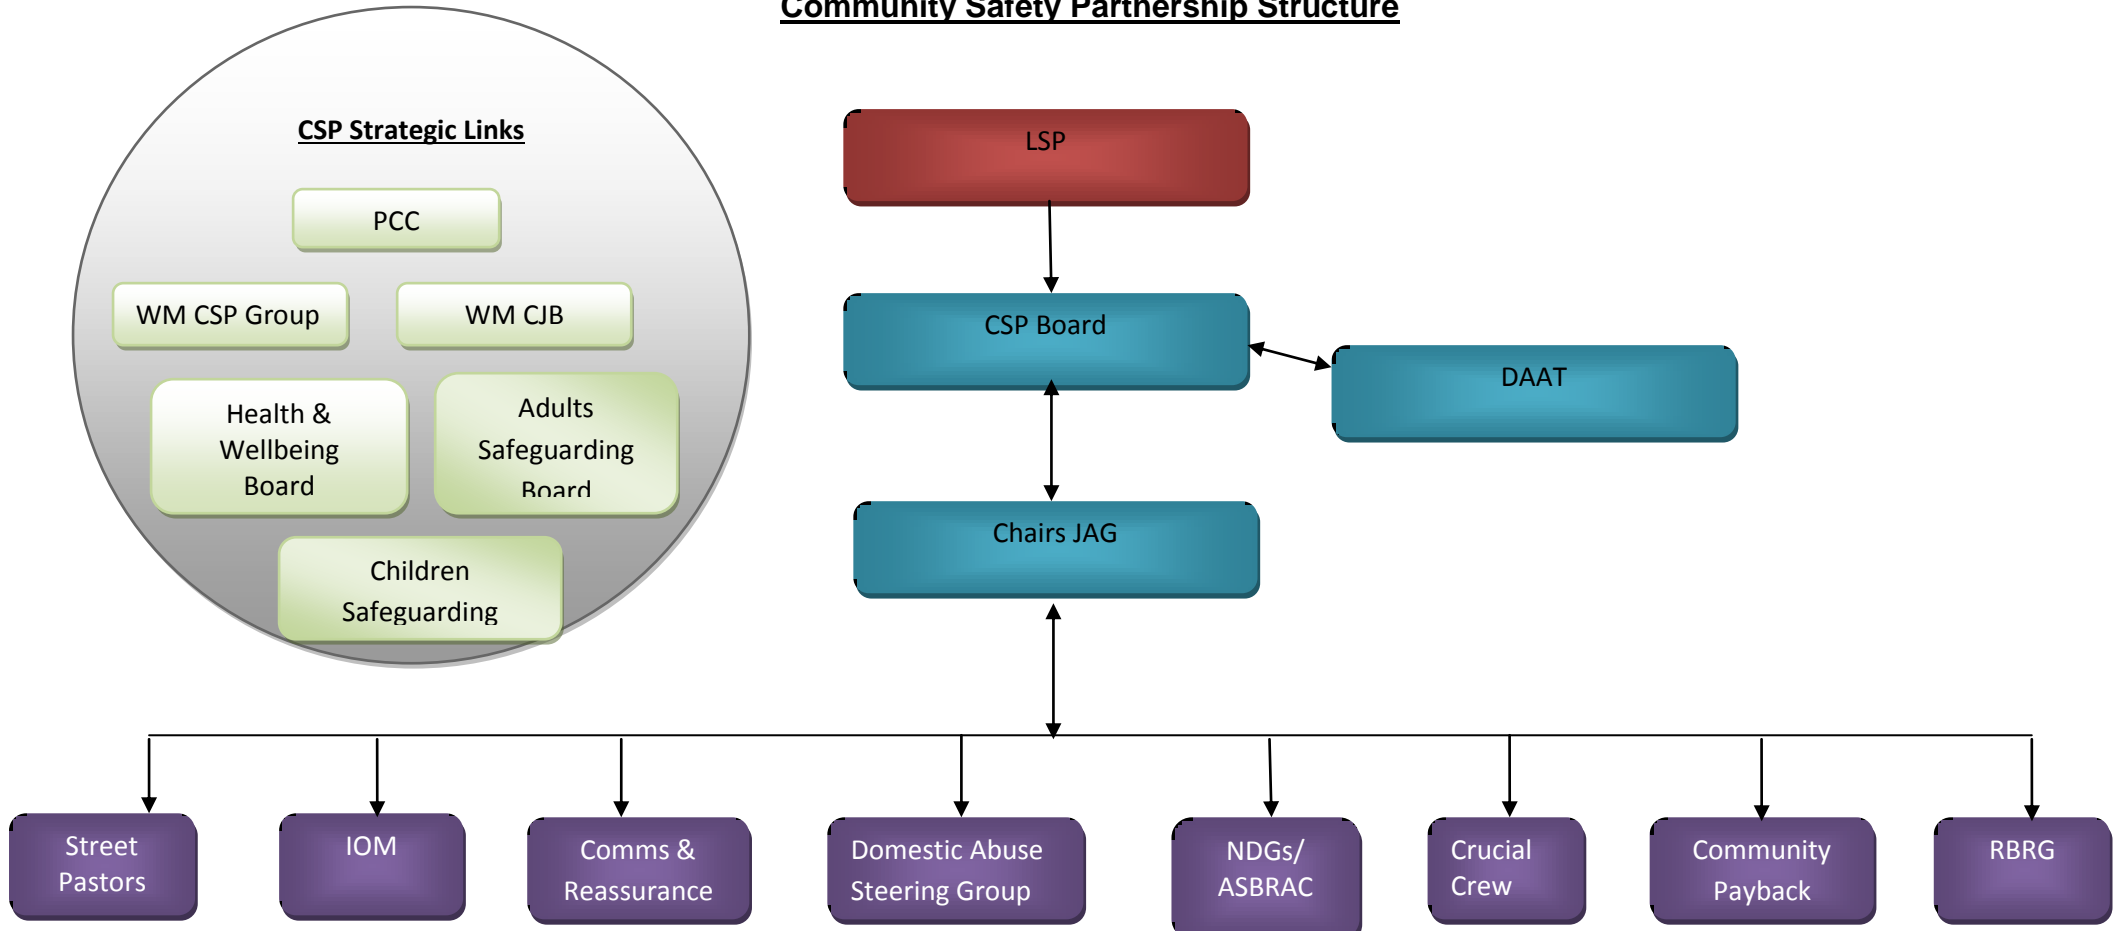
Community Safety Partnership Structure

CSP Strategic Links

PCC

WM CSP Group

WM CJB

Health & Wellbeing Board

Adults Safeguarding Board

Children Safeguarding

LSP

CSP Board

DAAT

Chairs JAG

Street Pastors

IOM

Comms & Reassurance

Domestic Abuse Steering Group

NDGs/ ASBRAC

Crucial Crew

Community Payback

RBRG